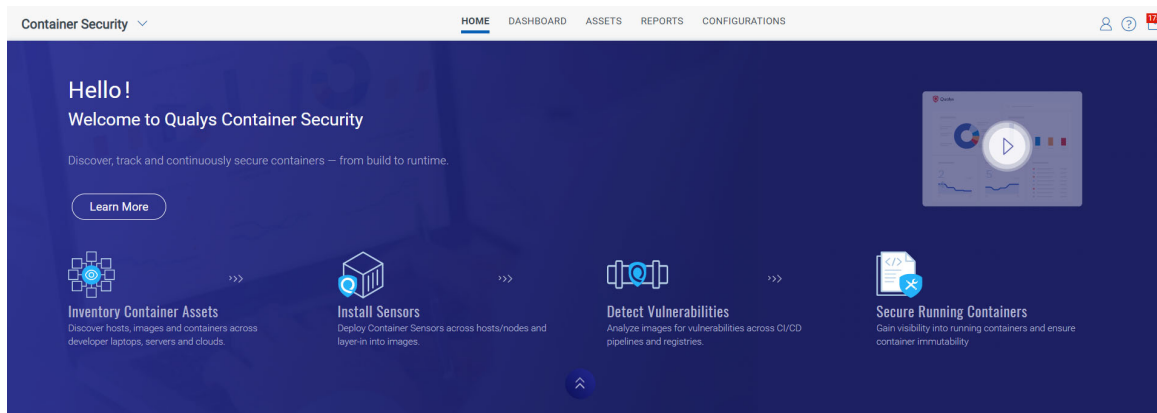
Container Security

HOME DASHBOARD ASSETS REPORTS CONFIGURATIONS

17

Hello!

Welcome to Qualys Container Security

Discover, track and continuously secure containers — from build to runtime.

Learn More

Inventory Container Assets

Discover hosts, images and containers across developer laptops, servers and clouds.

Install Sensors

Deploy Container Sensors across hosts/nodes and layer-in into images.

Detect Vulnerabilities

Analyze images for vulnerabilities across CI/CD pipelines and registries.

Secure Running Containers

Gain visibility into running containers and ensure container immutability